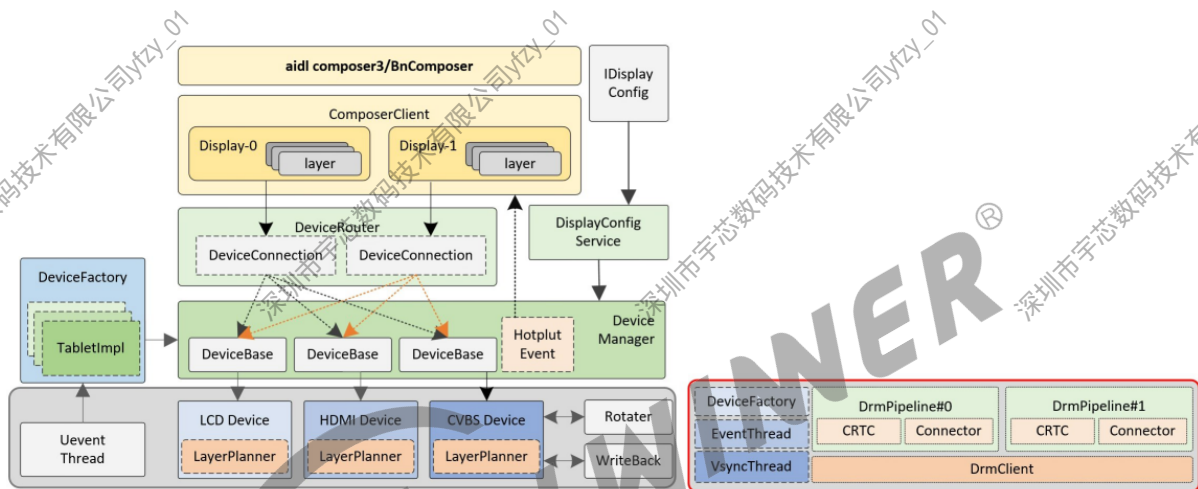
aidl composer3/BnComposer

IDisplay Config

ComposerClient

Display-0

layer

Display-1

layer

DeviceRouter

DeviceConnection

DeviceConnection

DisplayConfig Service

DeviceFactory

TabletImpl

Device Manager

DeviceBase

DeviceBase

DeviceBase

Hotplut Event

Uevent Thread

LCD Device

LayerPlanner

HDMI Device

LayerPlanner

CVBS Device

LayerPlanner

Rotater

WriteBack

DeviceFactory

EventThread

VsyncThread

DrmPipeline#0

CRTC

Connector

DrmPipeline#1

CRTC

Connector

DrmClient

深圳市宇芯数码技术有限公司yfzy_01

深圳市宇芯数码技术有限公司yfzy_01

深圳市宇芯数码技术有限公司yfzy_01

深圳市宇芯数码技术

WINNER®